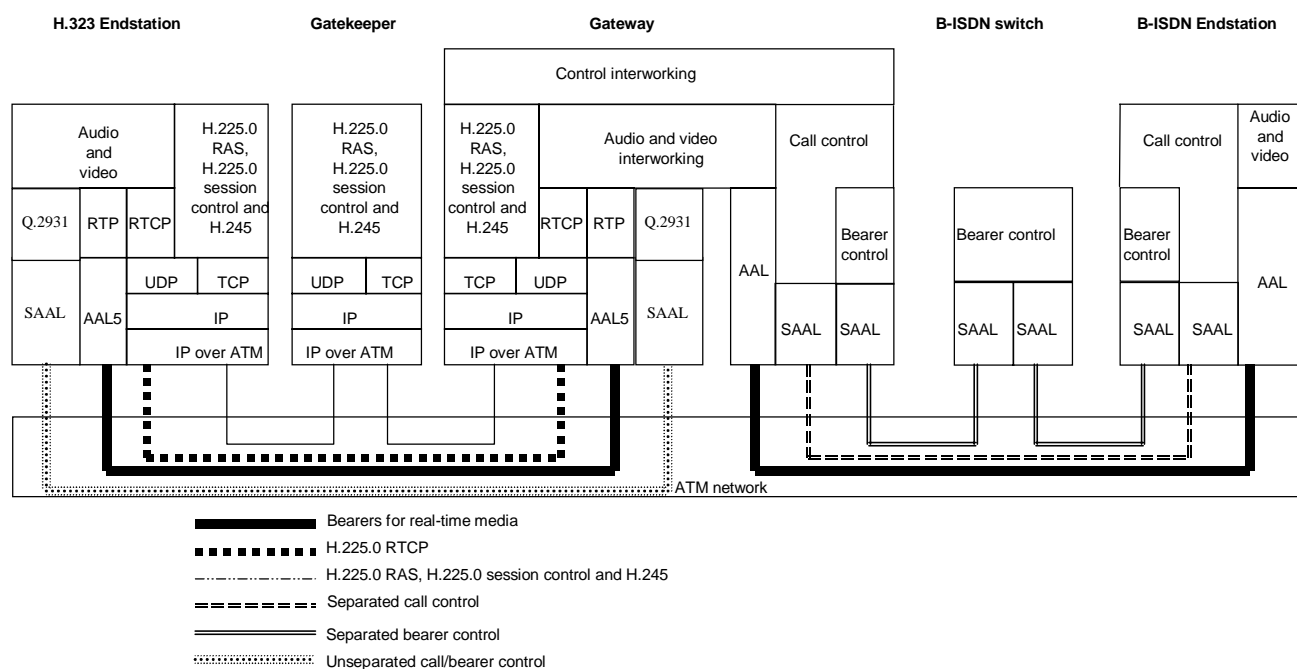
H.323 Endstation

Gatekeeper

Gateway

B-ISDN switch

B-ISDN Endstation

Control interworking

Audio and video

H.225.0 RAS, H.225.0 session control and H.245

Q.2931

RTP

RTCP

UDP

TCP

SAAL

AAL5

IP

IP over ATM

H.225.0 RAS, H.225.0 session control and H.245

UDP

TCP

IP

IP over ATM

H.225.0 RAS, H.225.0 session control and H.245

Audio and video interworking

RTCP

RTP

Q.2931

TCP

UDP

IP

IP over ATM

AAL5

SAAL

Call control

AAL

Bearer control

SAAL

SAAL

Bearer control

SAAL

SAAL

Call control

Audio and video

Bearer control

SAAL

SAAL

AAL

ATM network

Bearers for real-time media

H.225.0 RTCP

H.225.0 RAS, H.225.0 session control and H.245

Separated call control

Separated bearer control

Unseparated call/bearer control